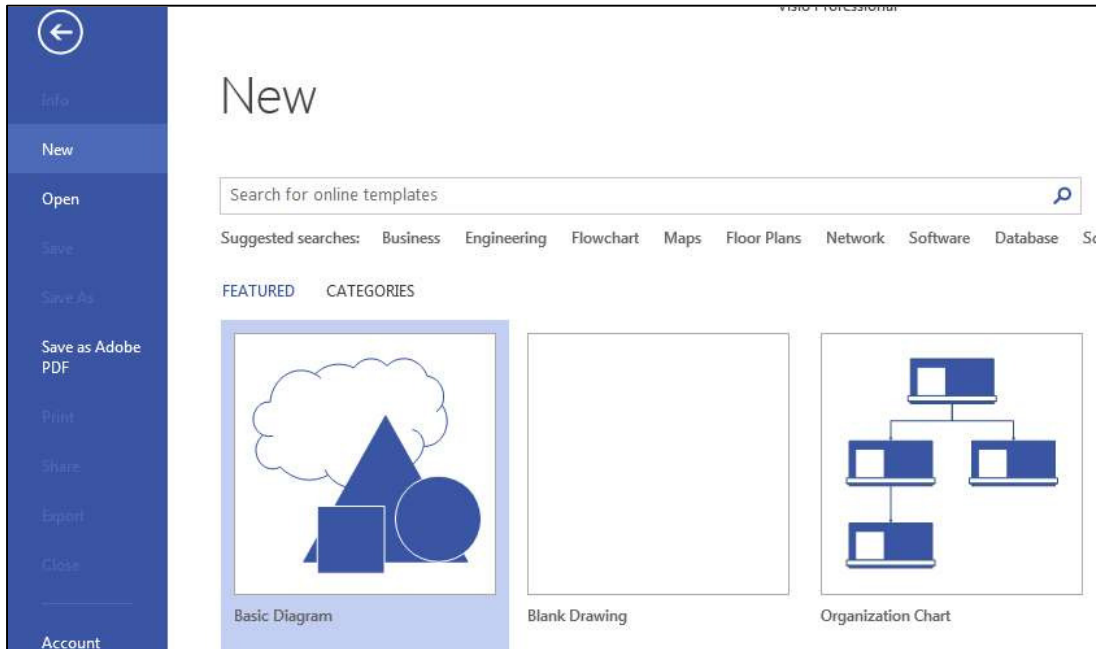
Visio Professional

Info

New

Open

Save

Save As

Save as Adobe PDF

Print

Share

Export

Close

Account

New

Search for online templates

Suggested searches: Business Engineering Flowchart Maps Floor Plans Network Software Database S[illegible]

FEATURED CATEGORIES

Basic Diagram

Blank Drawing

Organization Chart